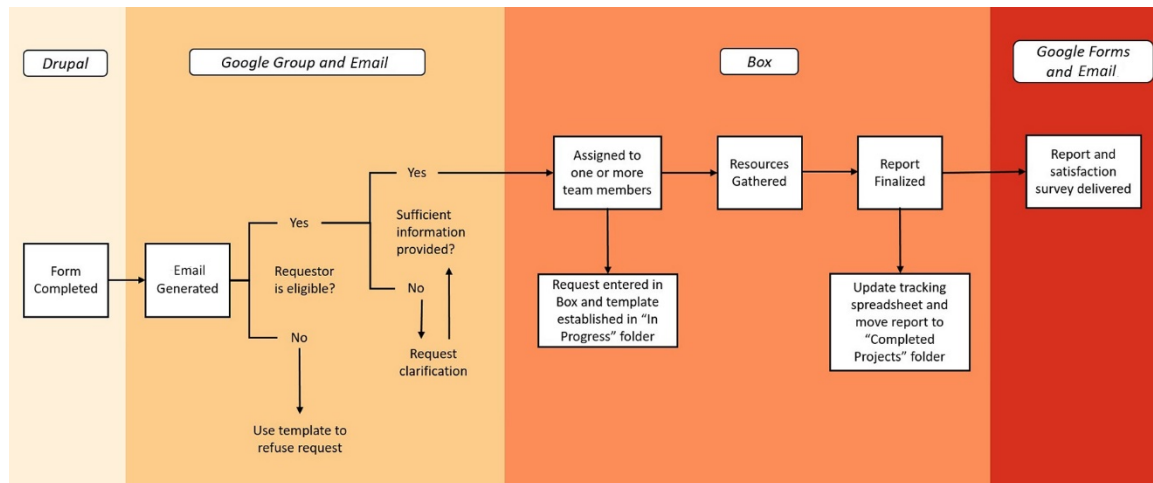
Drupal

Google Group and Email

Box

Google Forms and Email

Form Completed

Email Generated

Requestor is eligible?

Yes

No

Use template to refuse request

Sufficient information provided?

Yes

No

Request clarification

Assigned to one or more team members

Request entered in Box and template established in "In Progress" folder

Resources Gathered

Report Finalized

Update tracking spreadsheet and move report to "Completed Projects" folder

Report and satisfaction survey delivered